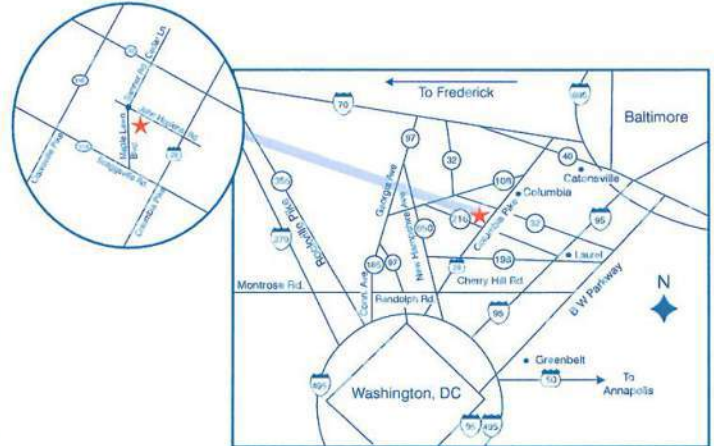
To Frederick
Baltimore
70
695
97
32
40
Catonsville
108
Columbia
216
29
Columbia Pike
32
95
Georgia Ave
New Hampshire Ave
650
Rockville Pike
270
Connecticut Ave
185
97
Cherry Hill Rd
198
Laurel
Montrose Rd.
Randolph Rd
29
B W Parkway
95
N
Greenbelt
50
To Annapolis
495
Washington, DC
95
495
Maple Lawn Blvd
Cedar Ln
Johns Hopkins Rd.
Scaggsville Rd.
Columbia Pike
29
216
Clarksville Pike